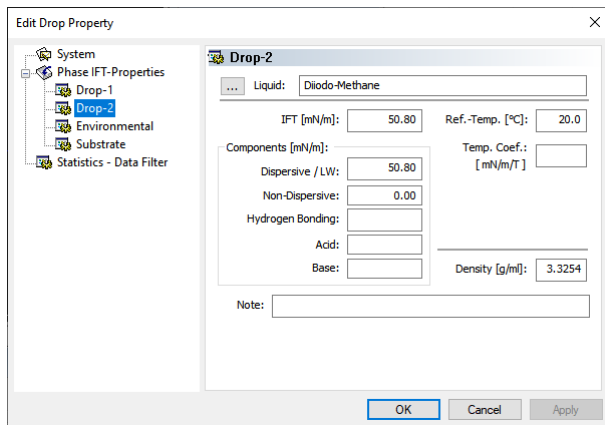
Edit Drop Property

System
Phase IFT-Properties
Drop-1
Drop-2
Environmental
Substrate
Statistics - Data Filter

Drop-2

...
Liquid: Diiodo-Methane

IFT [mN/m]: 50.80
Ref.-Temp. [°C]: 20.0

Components [mN/m]:
Dispersive / LW: 50.80
Non-Dispersive: 0.00
Hydrogen Bonding:
Acid:
Base:

Temp. Coef.: [ mN/m/T ]

Density [g/ml]: 3.3254

Note:

OK
Cancel
Apply